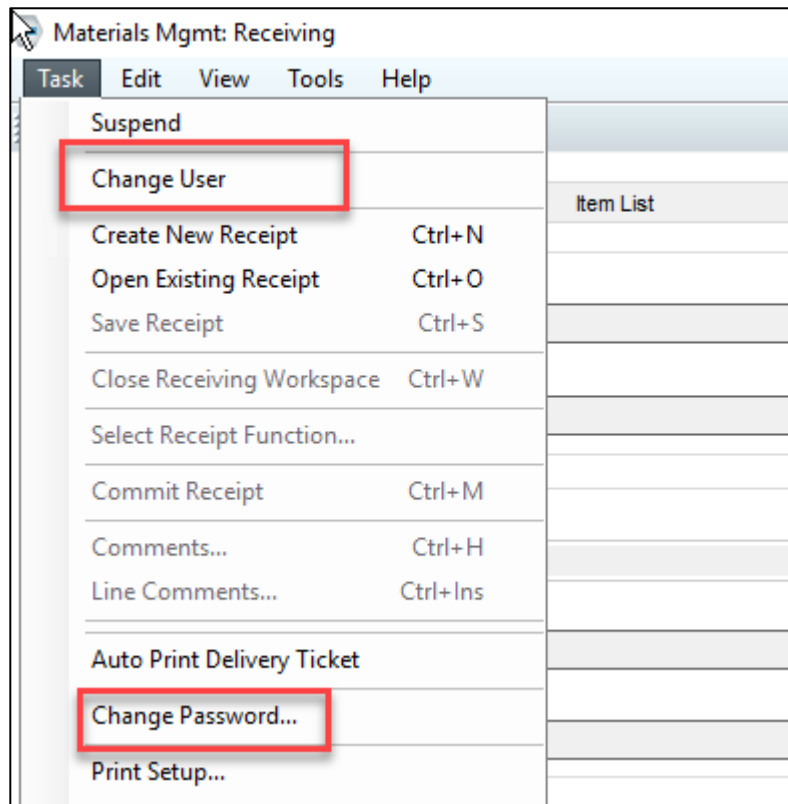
Materials Mgmt: Receiving

Task Edit View Tools Help

Suspend

Change User

Item List

Create New Receipt Ctrl+N

Open Existing Receipt Ctrl+O

Save Receipt Ctrl+S

Close Receiving Workspace Ctrl+W

Select Receipt Function...

Commit Receipt Ctrl+M

Comments... Ctrl+H

Line Comments... Ctrl+Ins

Auto Print Delivery Ticket

Change Password...

Print Setup...